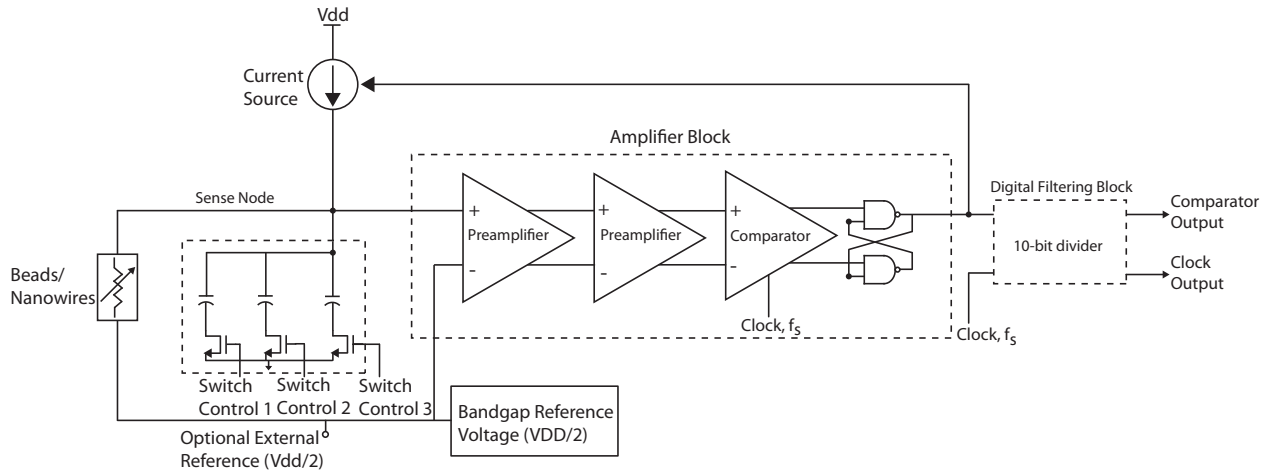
Vdd

Current Source

Amplifier Block

Sense Node

Digital Filtering Block

Comparator Output

+
Preamplifier
-

+
Preamplifier
-

+
Comparator
-

10-bit divider

Clock Output

Beads/ Nanowires

Clock, $f_S$

Clock, $f_S$

Switch Control 1

Switch Control 2

Switch Control 3

Bandgap Reference Voltage (VDD/2)

Optional External Reference (Vdd/2)